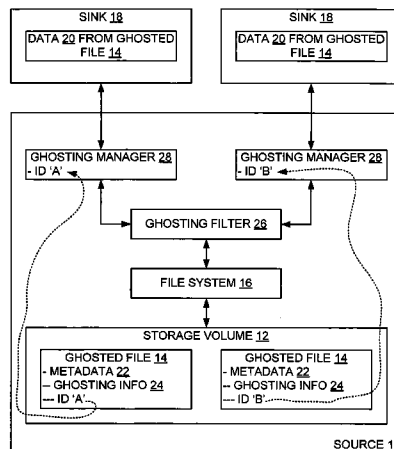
SINK 18

DATA 20 FROM GHOSTED FILE 14

SINK 18

DATA 20 FROM GHOSTED FILE 14

GHOSTING MANAGER 28
- ID 'A'

GHOSTING MANAGER 28
- ID 'B'

GHOSTING FILTER 26

FILE SYSTEM 16

STORAGE VOLUME 12

GHOSTED FILE 14
- METADATA 22
-- GHOSTING INFO 24
--- ID 'A'

GHOSTED FILE 14
- METADATA 22
-- GHOSTING INFO 24
--- ID 'B'

SOURCE 1